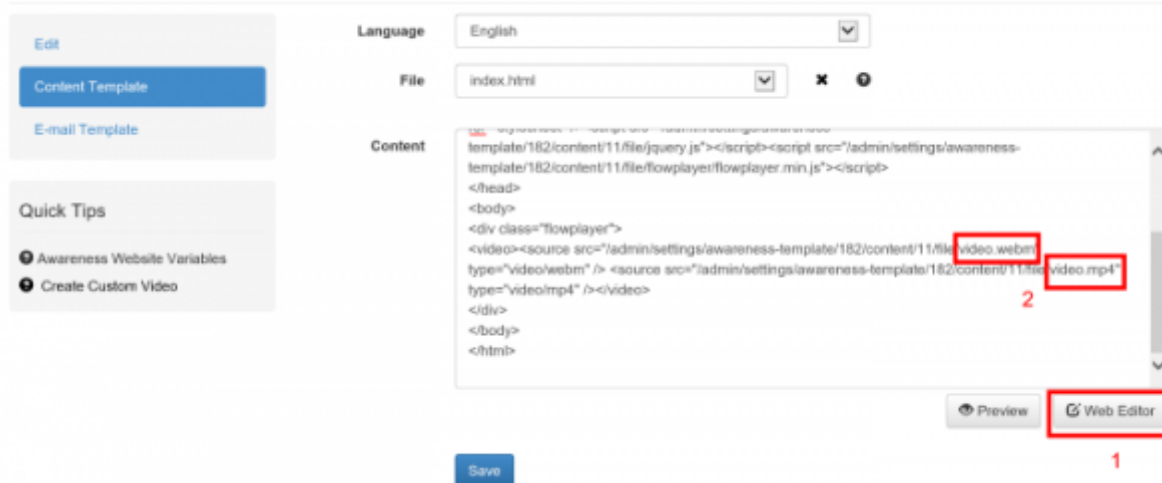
Edit

Content Template

E-mail Template

Quick Tips

Awareness Website Variables

Create Custom Video

Language English

File index.html

Content

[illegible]
template/182/content/11/file/jquery.js"></script><script src="/admin/settings/awareness-template/182/content/11/file/flowplayer/flowplayer.min.js"></script>
</head>
<body>
<div class="flowplayer">
<video><source src="/admin/settings/awareness-template/182/content/11/file/video.webm" type="video/webm" /> <source src="/admin/settings/awareness-template/182/content/11/file/video.mp4" type="video/mp4" /></video>
</div>
</body>
</html>

2

Preview

Web Editor

1

Save